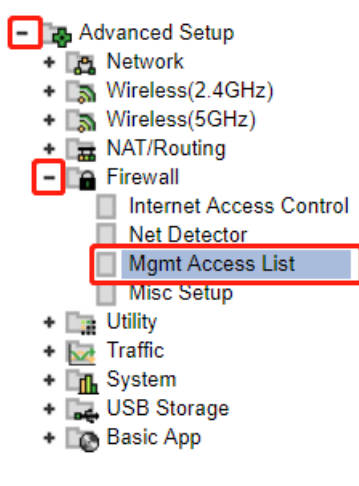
− Advanced Setup
+ Network
+ Wireless(2.4GHz)
+ Wireless(5GHz)
+ NAT/Routing
− Firewall
Internet Access Control
Net Detector
Mgmt Access List
Misc Setup
+ Utility
+ Traffic
+ System
+ USB Storage
+ Basic App